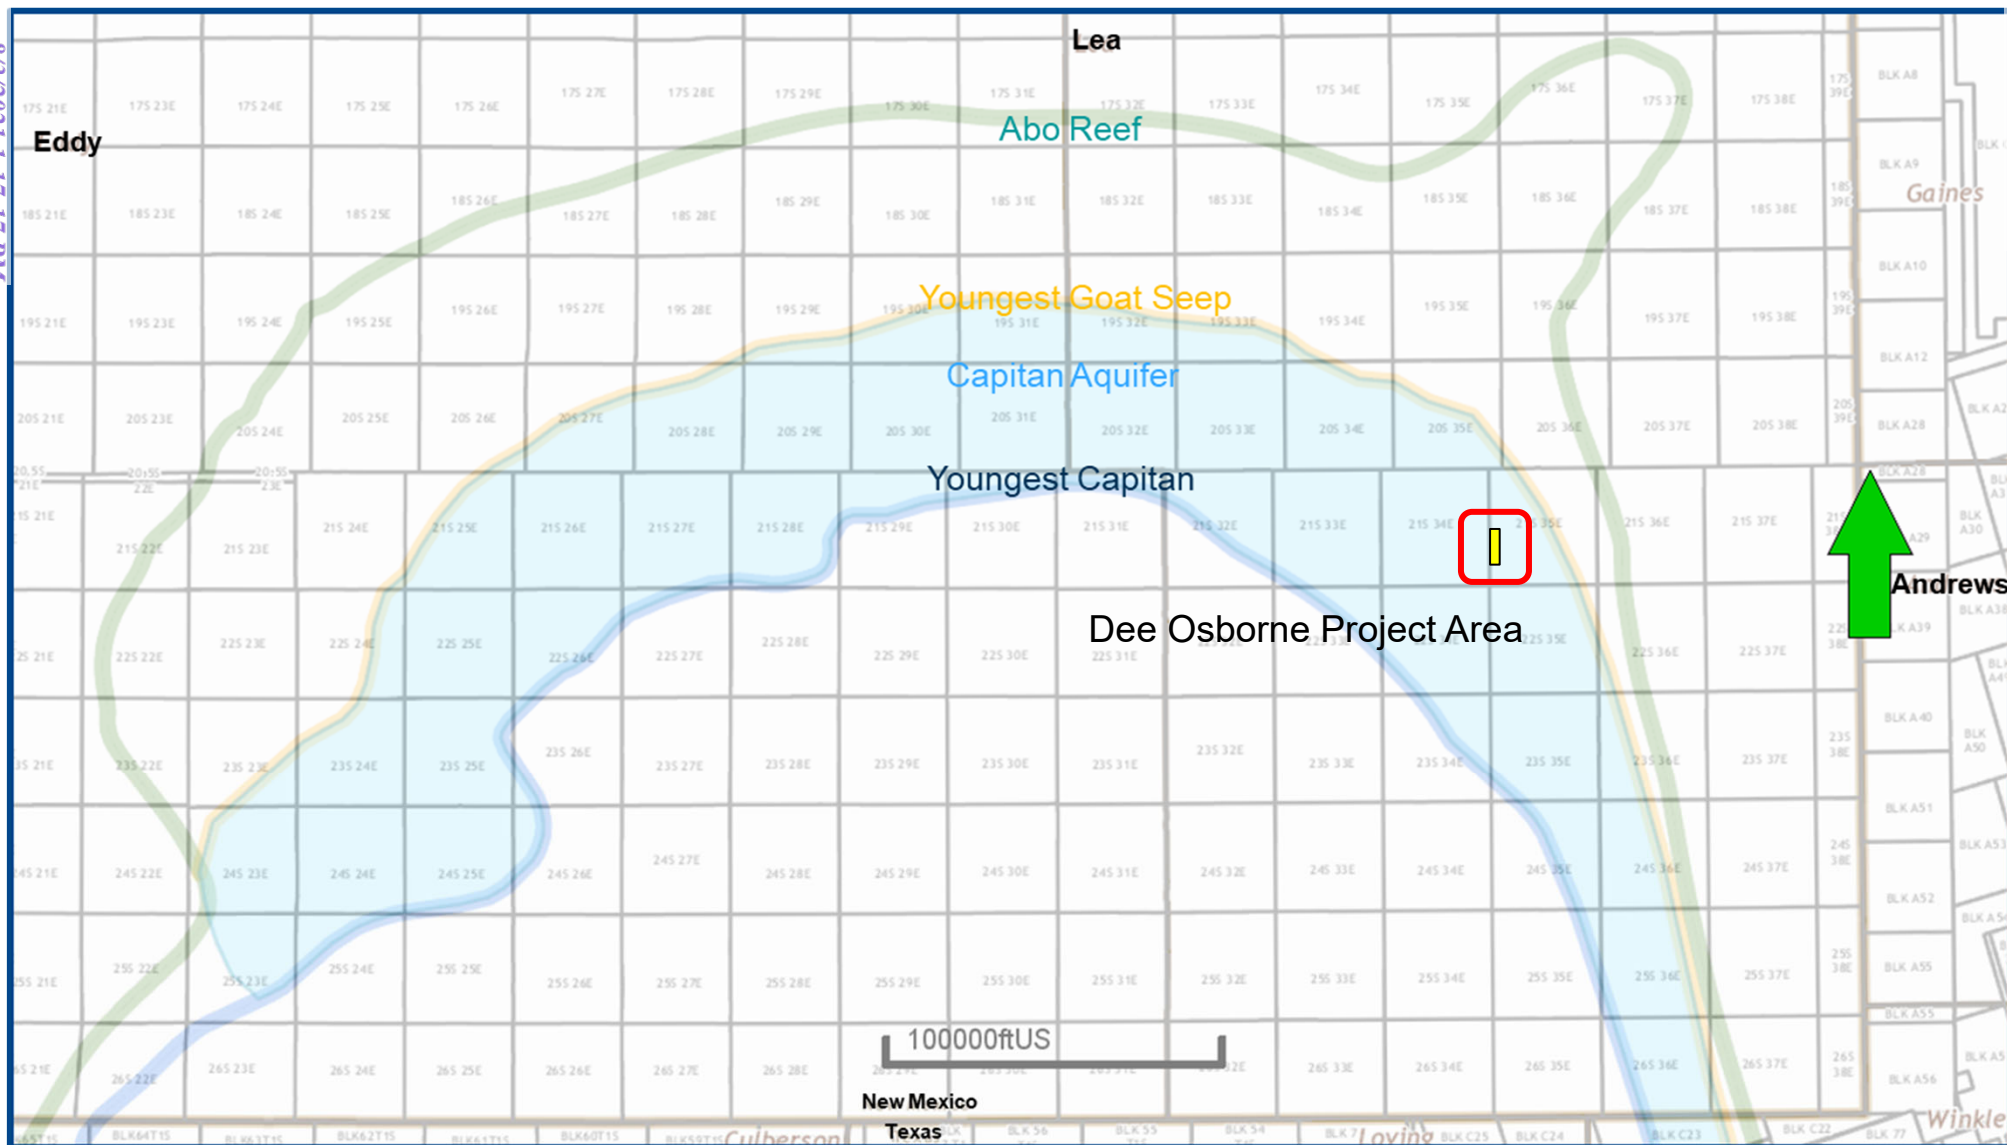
Lea

Eddy

Abo Reef

Gaines

Youngest Goat Seep

Capitan Aquifer

Youngest Capitan

Andrews

Dee Osborne Project Area

100000ftUS

New Mexico

Texas

Culberson

Loving

Winkler

17S 21E 17S 23E 17S 24E 17S 25E 17S 26E 17S 27E 17S 28E 17S 29E 17S 30E 17S 31E 17S 32E 17S 33E 17S 34E 17S 35E 17S 36E 17S 37E 17S 38E

18S 21E 18S 23E 18S 24E 18S 25E 18S 26E 18S 27E 18S 28E 18S 29E 18S 30E 18S 31E 18S 32E 18S 33E 18S 34E 18S 35E 18S 36E 18S 37E 18S 38E

19S 21E 19S 23E 19S 24E 19S 25E 19S 26E 19S 27E 19S 28E 19S 29E 19S 30E 19S 31E 19S 32E 19S 33E 19S 34E 19S 35E 19S 36E 19S 37E 19S 38E

20S 21E 20S 23E 20S 24E 20S 25E 20S 26E 20S 27E 20S 28E 20S 29E 20S 30E 20S 31E 20S 32E 20S 33E 20S 34E 20S 35E 20S 36E 20S 37E 20S 38E

21S 21E 21S 22E 21S 23E 21S 24E 21S 25E 21S 26E 21S 27E 21S 28E 21S 29E 21S 30E 21S 31E 21S 32E 21S 33E 21S 34E 21S 35E 21S 36E 21S 37E

22S 21E 22S 22E 22S 23E 22S 24E 22S 25E 22S 26E 22S 27E 22S 28E 22S 29E 22S 30E 22S 31E 22S 35E 22S 36E 22S 37E

23S 21E 23S 22E 23S 23E 23S 24E 23S 25E 23S 26E 23S 27E 23S 28E 23S 29E 23S 30E 23S 31E 23S 32E 23S 33E 23S 34E 23S 35E 23S 36E 23S 37E

24S 21E 24S 22E 24S 23E 24S 24E 24S 25E 24S 26E 24S 27E 24S 28E 24S 29E 24S 30E 24S 31E 24S 32E 24S 33E 24S 34E 24S 35E 24S 36E 24S 37E

25S 21E 25S 22E 25S 23E 25S 24E 25S 25E 25S 26E 25S 27E 25S 28E 25S 29E 25S 30E 25S 31E 25S 32E 25S 33E 25S 34E 25S 35E 25S 36E 25S 37E

26S 21E 26S 22E 26S 23E 26S 24E 26S 25E 26S 26E 26S 27E 26S 28E 26S 33E 26S 34E 26S 35E 26S 36E 26S 37E

BLK A8 BLK A9 BLK A10 BLK A12 BLK A28 BLK A29 BLK A30 BLK A38 BLK A39 BLK A40 BLK A50 BLK A51 BLK A52 BLK A53 BLK A55 BLK A56

BLK 64T1S BLK 63T1S BLK 62T1S BLK 61T1S BLK 60T1S BLK 59T1S BLK 56 BLK 55 BLK 54 BLK 7 BLK C25 BLK C24 BLK C23 BLK C22 BLK 77